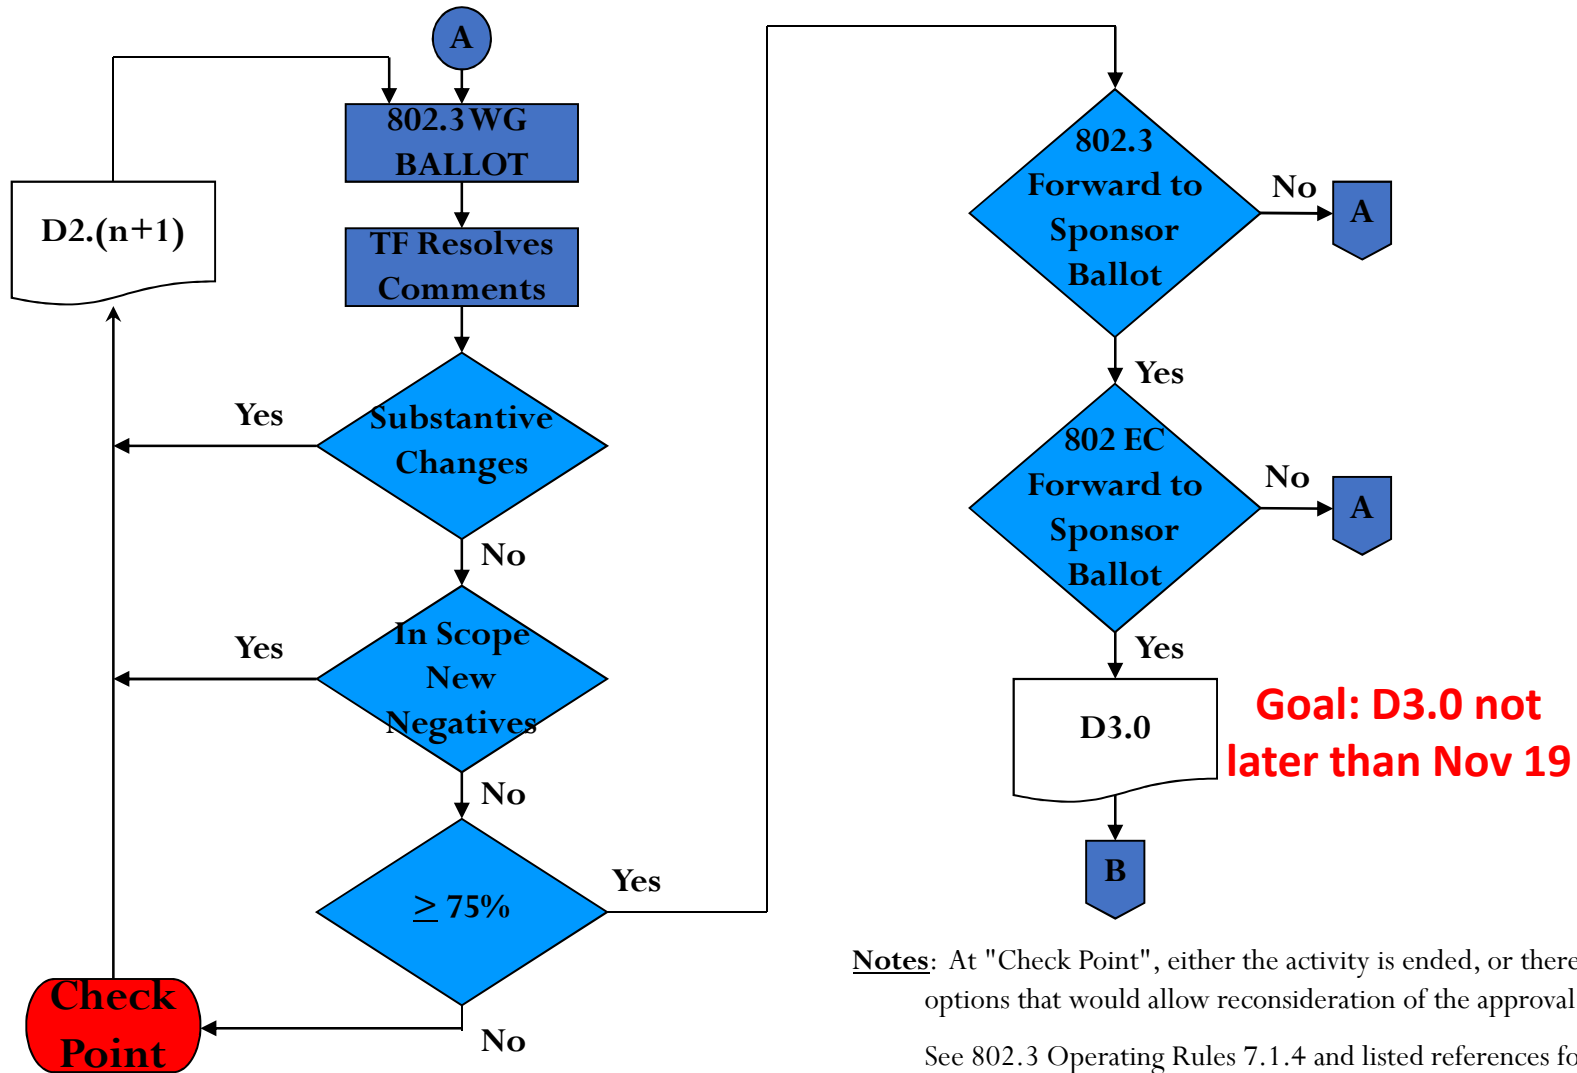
A

802.3 WG BALLOT

D2.(n+1)

TF Resolves Comments

Yes

Substantive Changes

No

Yes

In Scope New Negatives

No

$\geq$ 75%

Yes

Check Point

No

802.3 Forward to Sponsor Ballot

No

A

Yes

802 EC Forward to Sponsor Ballot

No

A

Yes

D3.0

Goal: D3.0 not later than Nov 19

B

Notes: At "Check Point", either the activity is ended, or there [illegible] options that would allow reconsideration of the approval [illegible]

See 802.3 Operating Rules 7.1.4 and listed references fo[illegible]